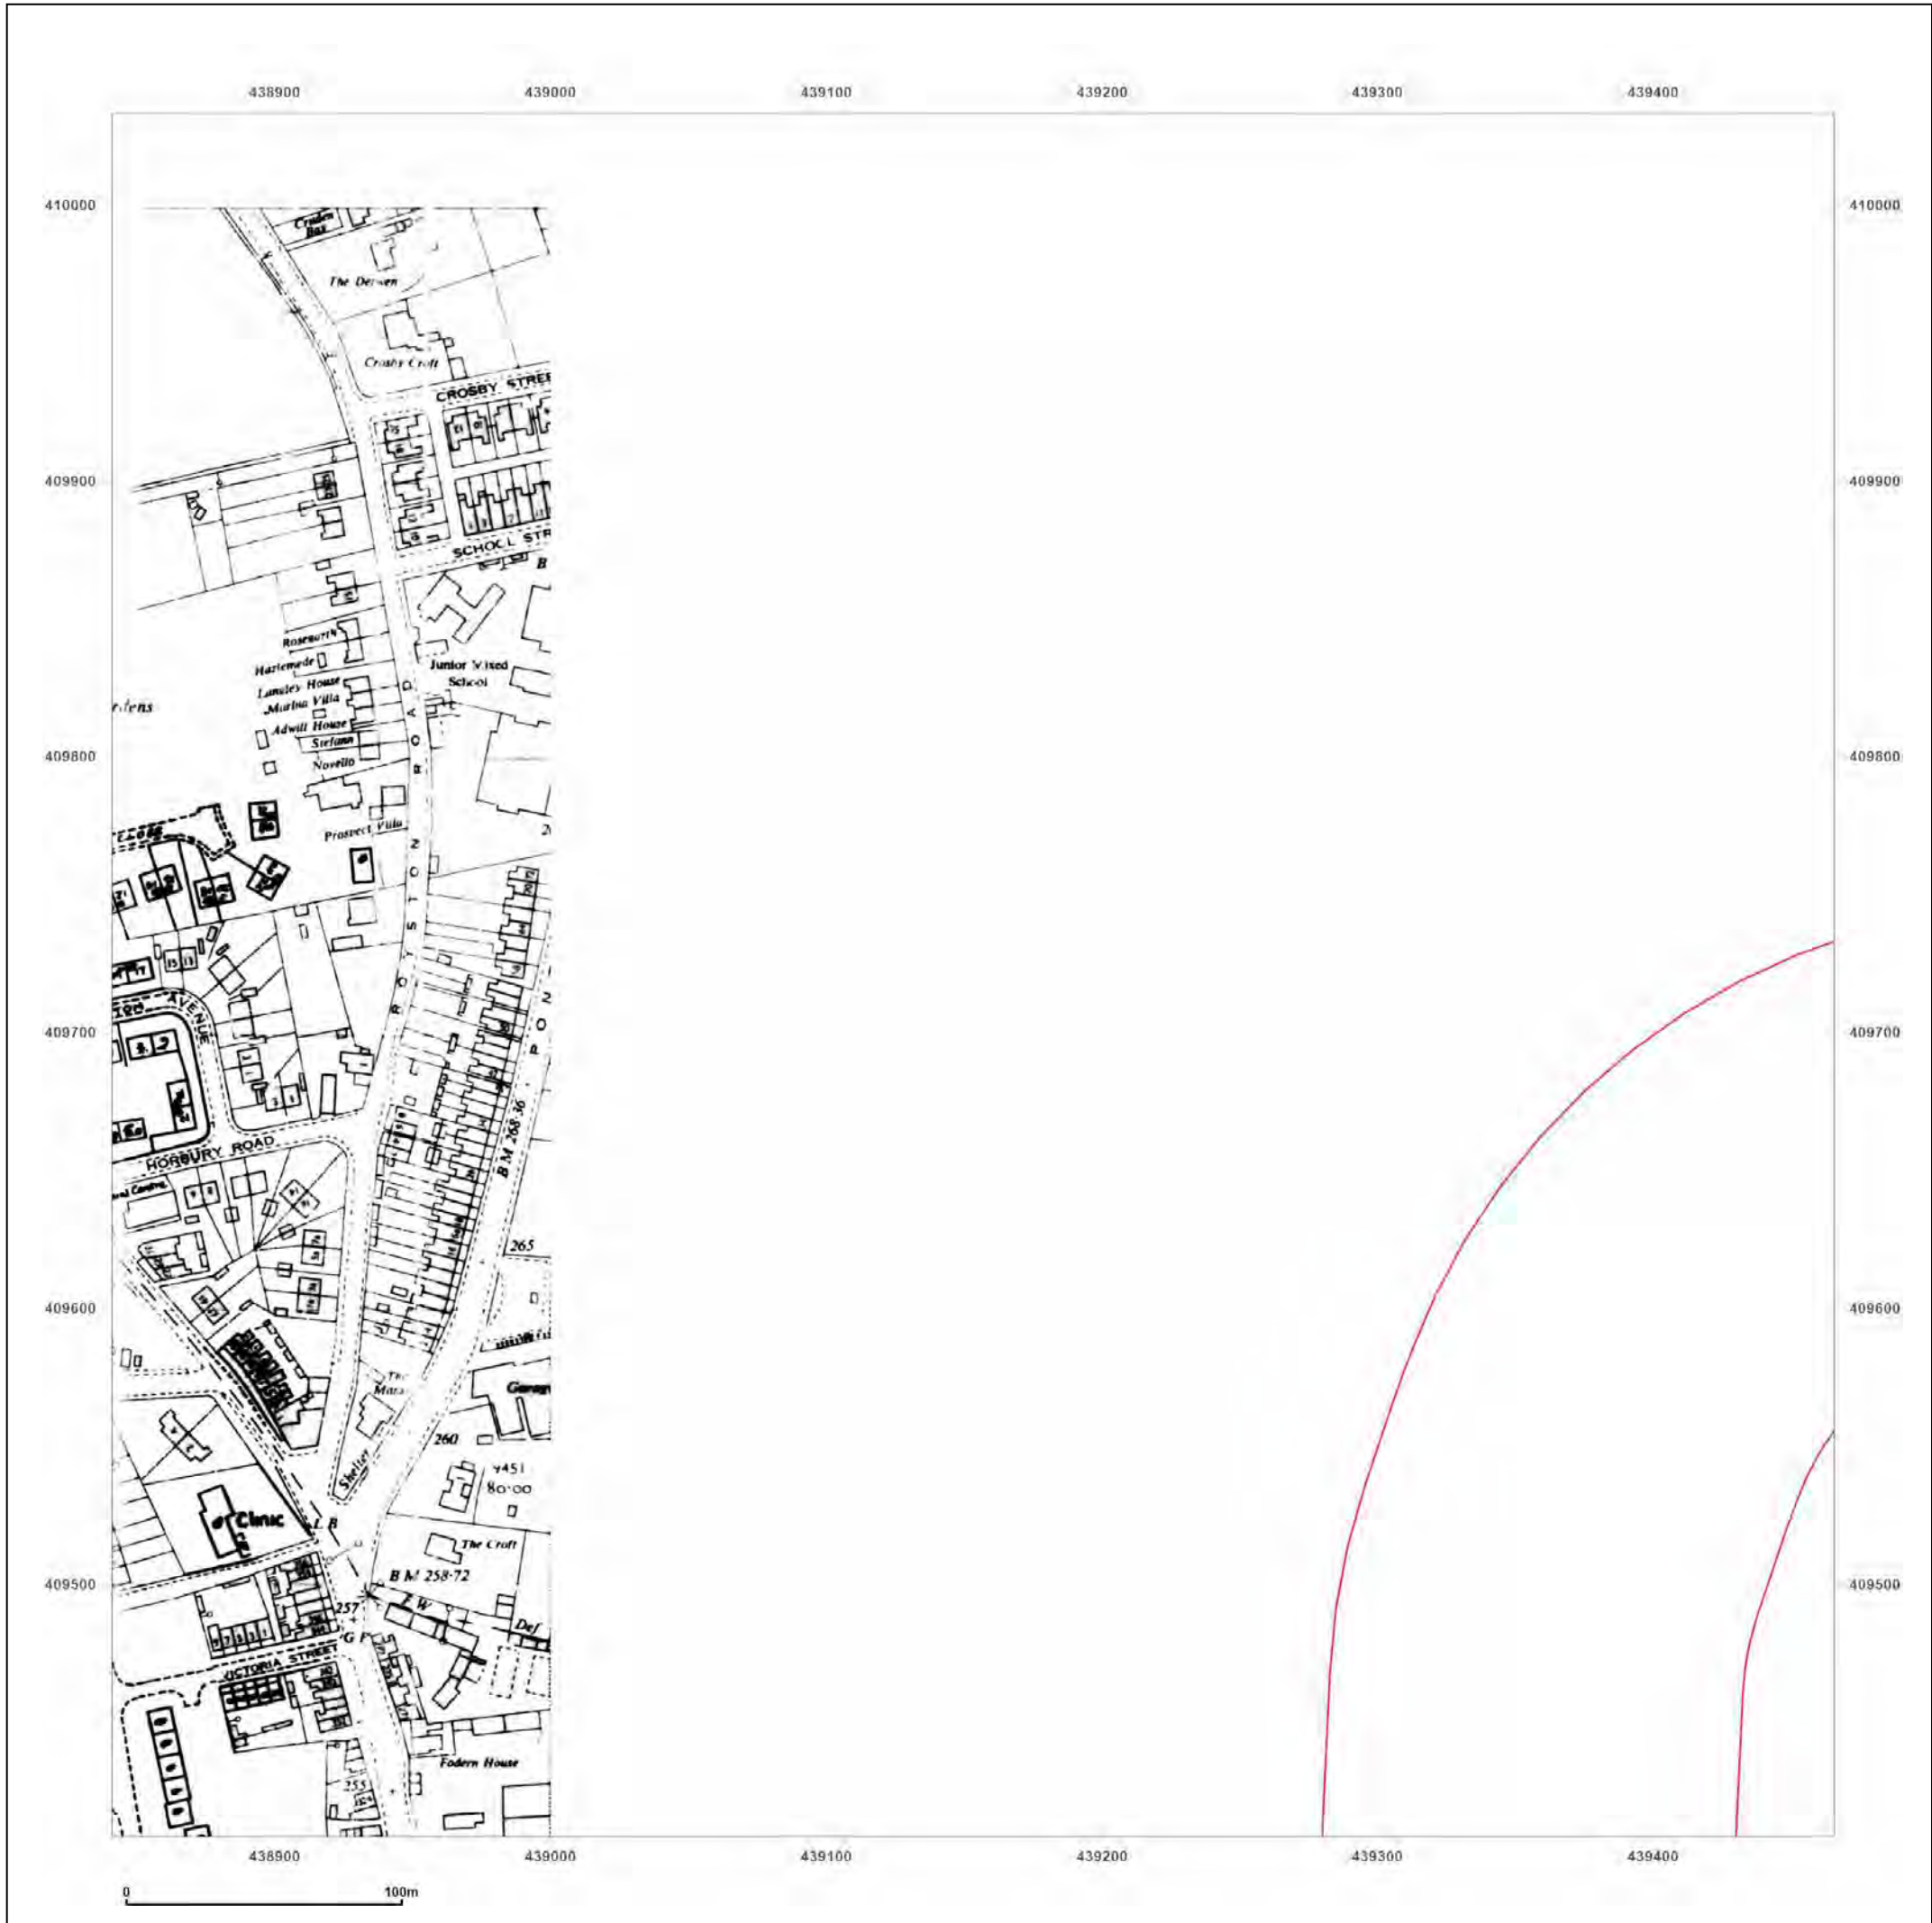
438900 439000 439100 439200 439300 439400

410000 410000

Cruden Bas

The Derwen

Crosby Croft

CROSBY STREET

409900 409900

SCHOOL STR

B

Rosemount

Hazlemede

Junior Mixed School

Lansley House

Marina Villa

rdens

Adwill House

Stefano

409800 409800

Novello

Prospect Villa

ROYSTON ROAD

AVENUE

409700 409700

HORBURY ROAD

B M 268·36

265

409600 409600

Garage

The Mars

260

Shelter

4451

80·00

Clinic

L B

The Croft

B M 258·72

409500 409500

257

F W

G P

Def

VICTORIA STREET

Fodern House

255

438900 439000 439100 439200 439300 439400

0 100m